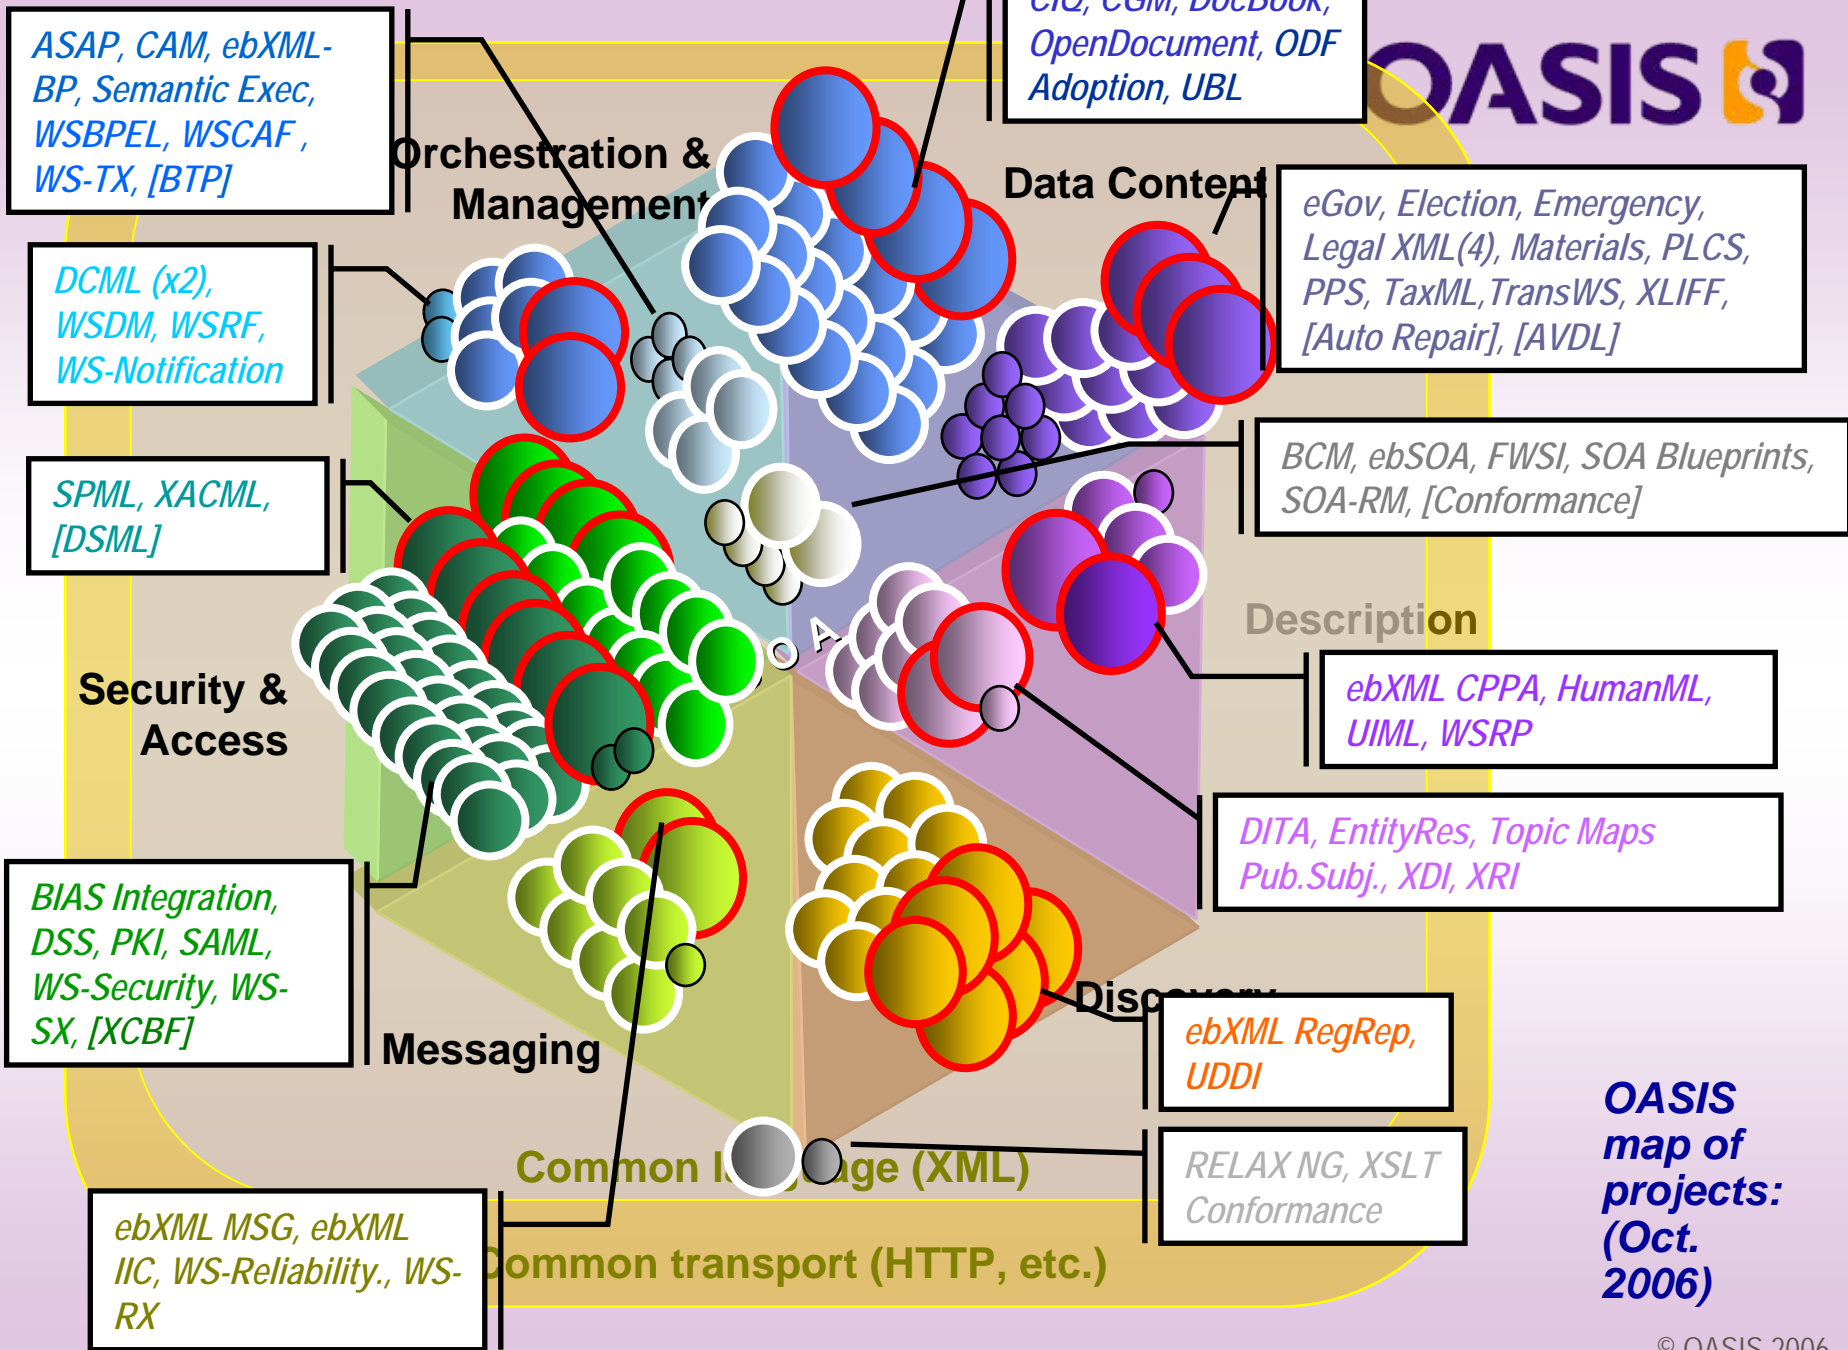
ASAP, CAM, ebXML-BP, Semantic Exec, WSBPEL, WSCAF , WS-TX, [BTP]

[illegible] OpenDocument, ODF Adoption, UBL

OASIS

Orchestration & Management

Data Content

eGov, Election, Emergency, Legal XML(4), Materials, PLCS, PPS, TaxML,TransWS, XLIFF, [Auto Repair], [AVDL]

DCML (x2), WSDM, WSRF, WS-Notification

SPML, XACML, [DSML]

BCM, ebSOA, FWSI, SOA Blueprints, SOA-RM, [Conformance]

O A

Description

Security & Access

ebXML CPPA, HumanML, UIML, WSRP

DITA, EntityRes, Topic Maps Pub.Subj., XDI, XRI

BIAS Integration, DSS, PKI, SAML, WS-Security, WS-SX, [XCBF]

Messaging

Discovery

ebXML RegRep, UDDI

OASIS map of projects: (Oct. 2006)

Common l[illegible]age (XML)

RELAX NG, XSLT Conformance

ebXML MSG, ebXML IIC, WS-Reliability., WS-RX

Common transport (HTTP, etc.)

© OASIS 2006